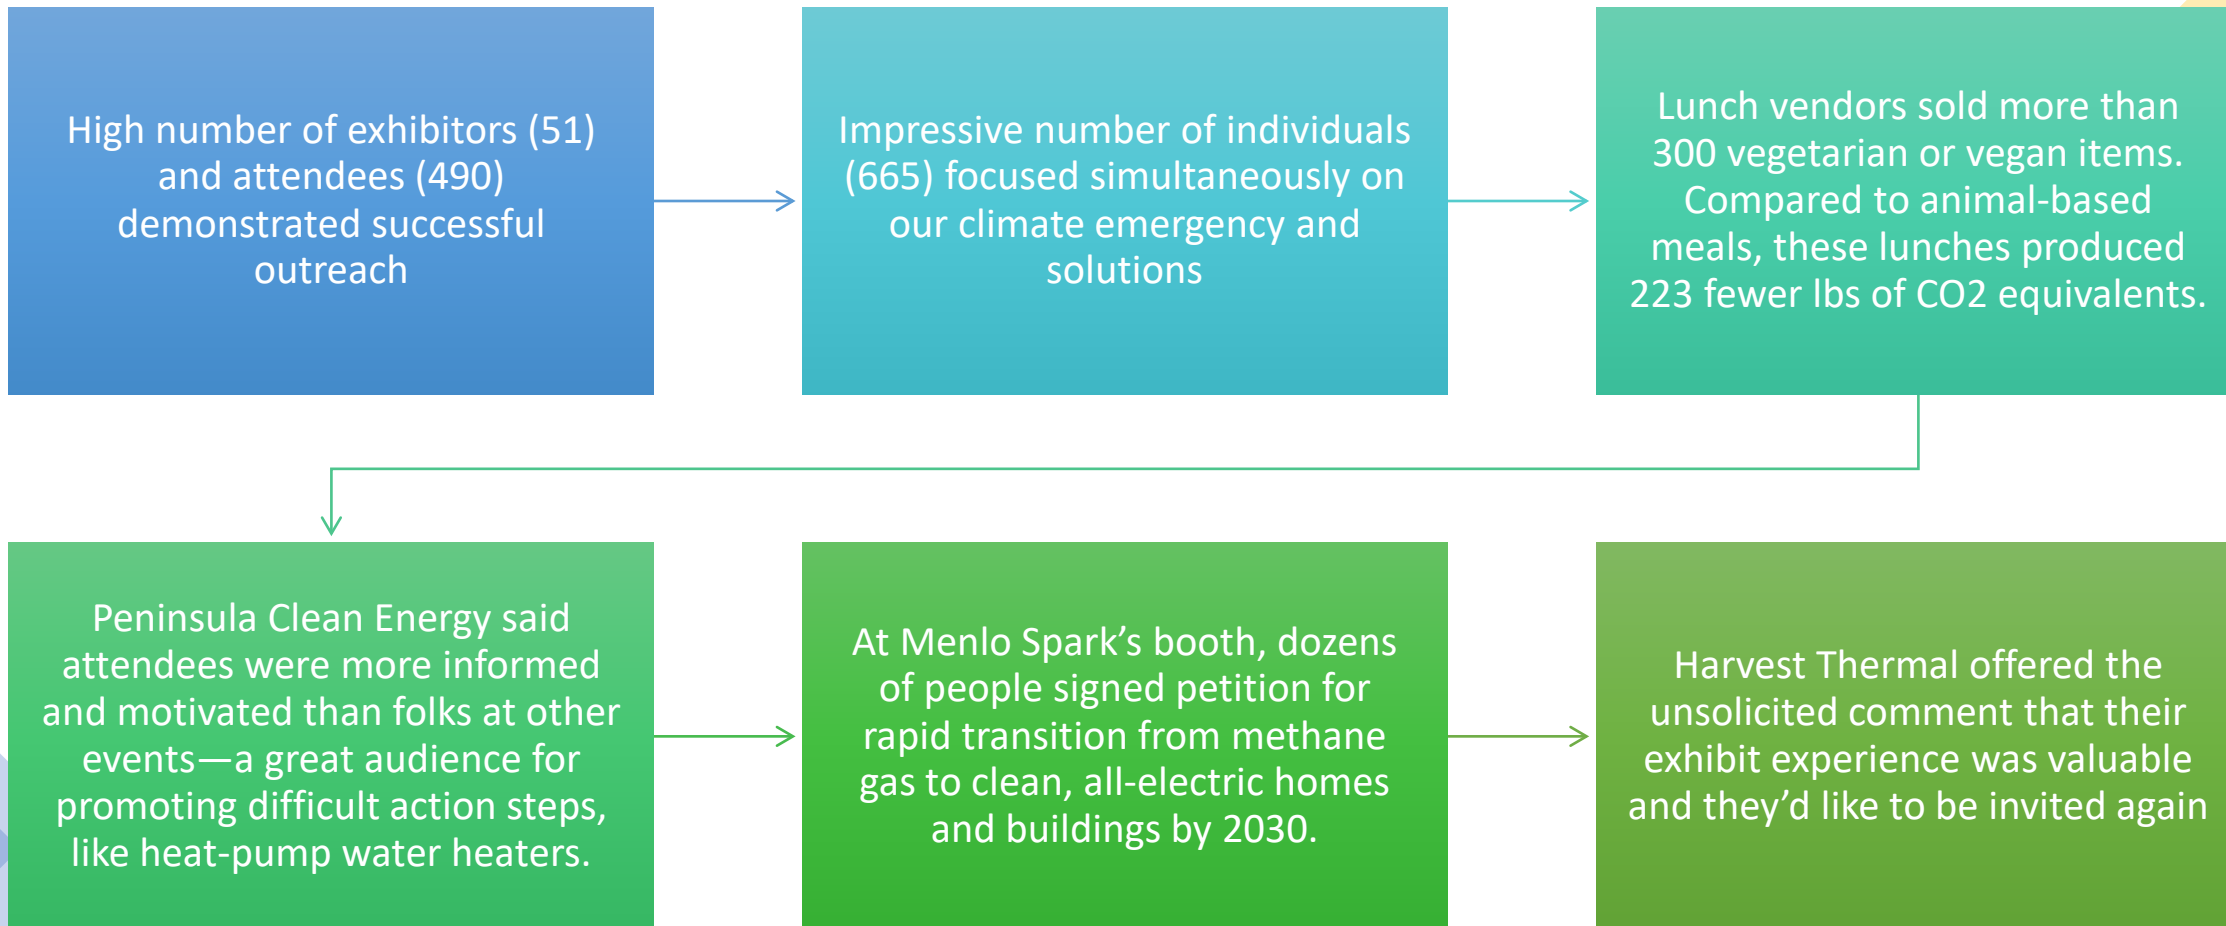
High number of exhibitors (51) and attendees (490) demonstrated successful outreach

Impressive number of individuals (665) focused simultaneously on our climate emergency and solutions

Lunch vendors sold more than 300 vegetarian or vegan items. Compared to animal-based meals, these lunches produced 223 fewer lbs of CO2 equivalents.

Peninsula Clean Energy said attendees were more informed and motivated than folks at other events—a great audience for promoting difficult action steps, like heat-pump water heaters.

At Menlo Spark's booth, dozens of people signed petition for rapid transition from methane gas to clean, all-electric homes and buildings by 2030.

Harvest Thermal offered the unsolicited comment that their exhibit experience was valuable and they'd like to be invited again